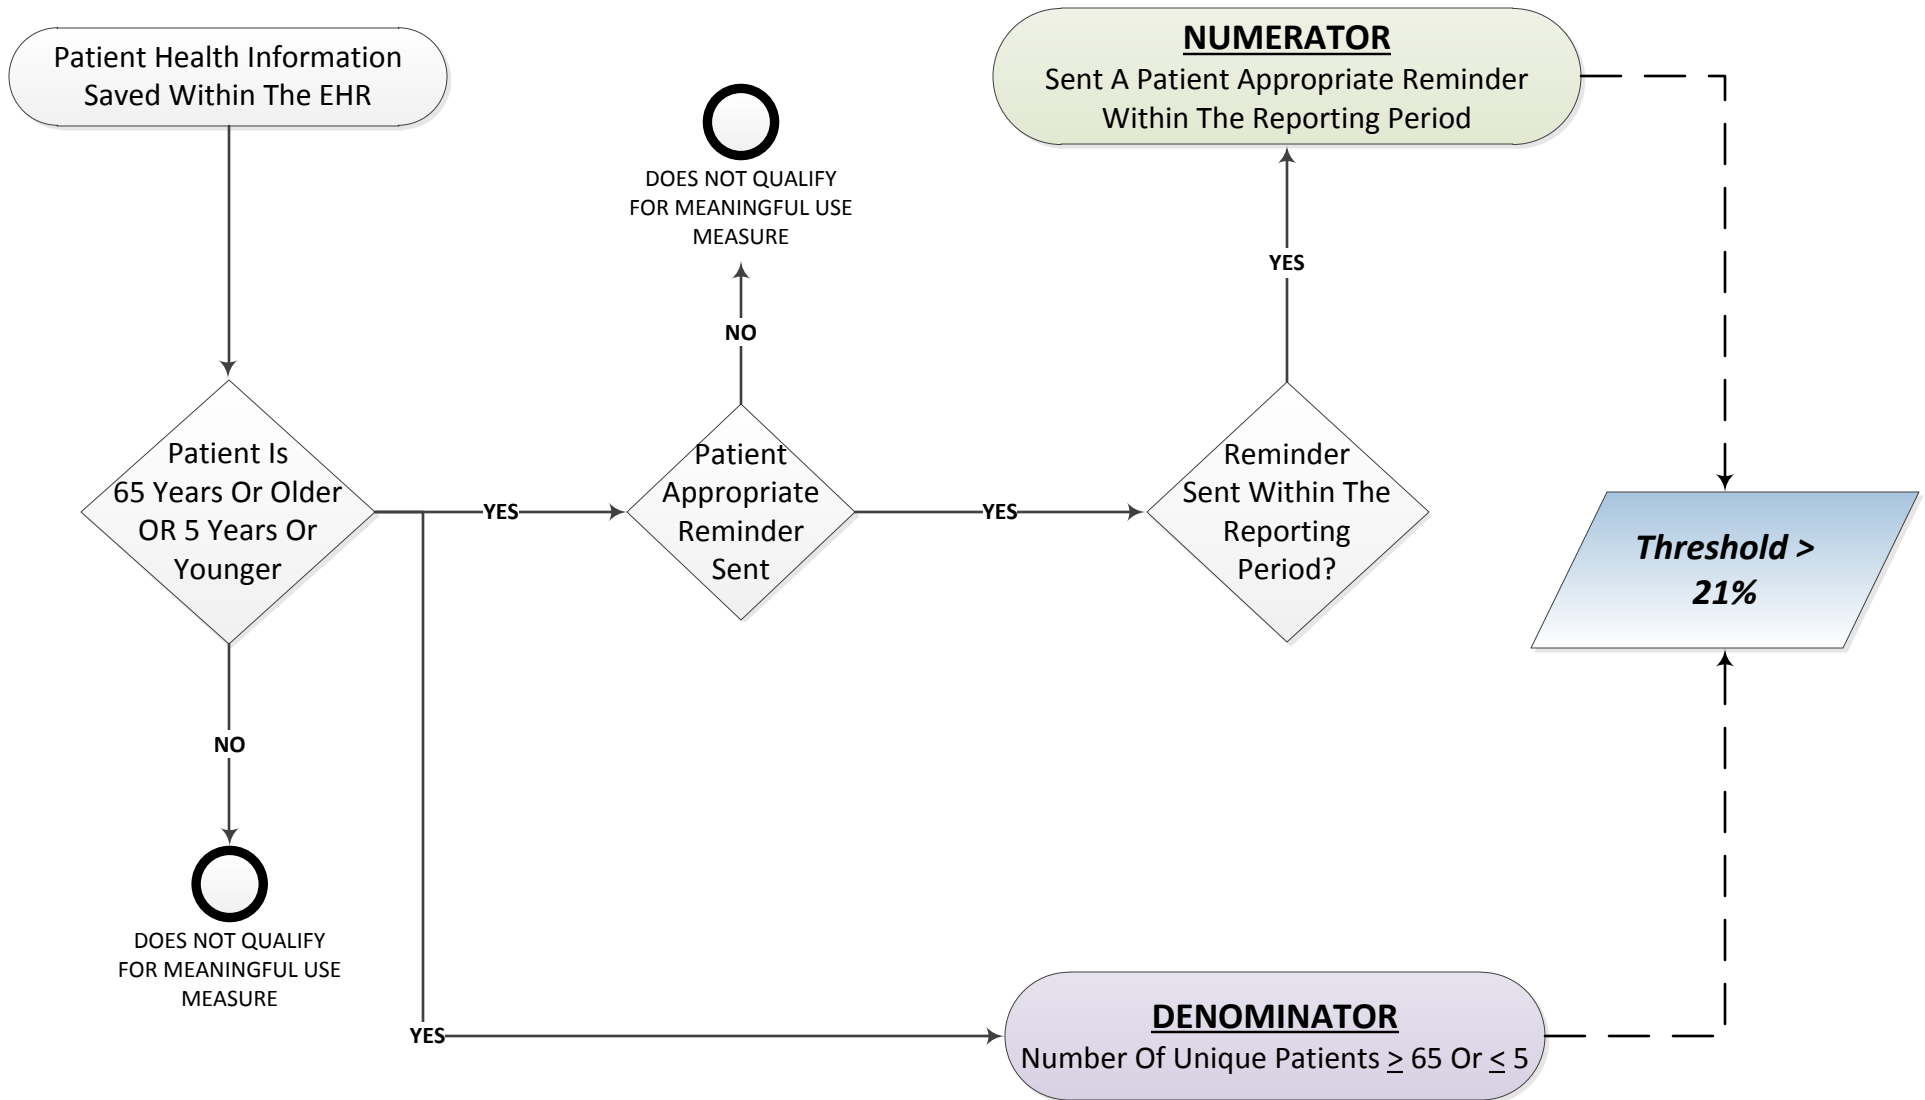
Patient Health Information Saved Within The EHR

DOES NOT QUALIFY FOR MEANINGFUL USE MEASURE

NUMERATOR
Sent A Patient Appropriate Reminder Within The Reporting Period

YES

NO

Patient Is 65 Years Or Older OR 5 Years Or Younger

YES

Patient Appropriate Reminder Sent

YES

Reminder Sent Within The Reporting Period?

Threshold > 21%

NO

DOES NOT QUALIFY FOR MEANINGFUL USE MEASURE

YES

DENOMINATOR
Number Of Unique Patients $\geq$ 65 Or $\leq$ 5